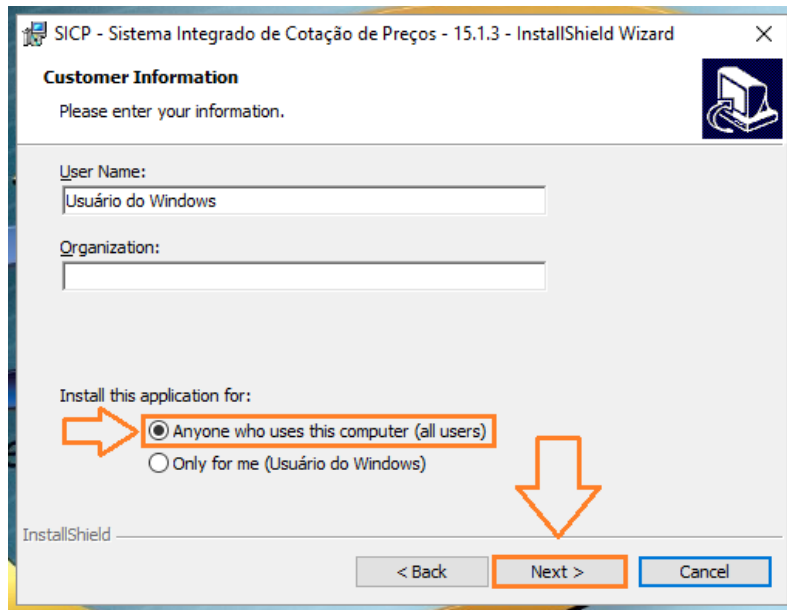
SICP - Sistema Integrado de Cotação de Preços - 15.1.3 - InstallShield Wizard

Customer Information

Please enter your information.

User Name:

Usuário do Windows

Organization:

Install this application for:

Anyone who uses this computer (all users)

Only for me (Usuário do Windows)

InstallShield

< Back

Next >

Cancel